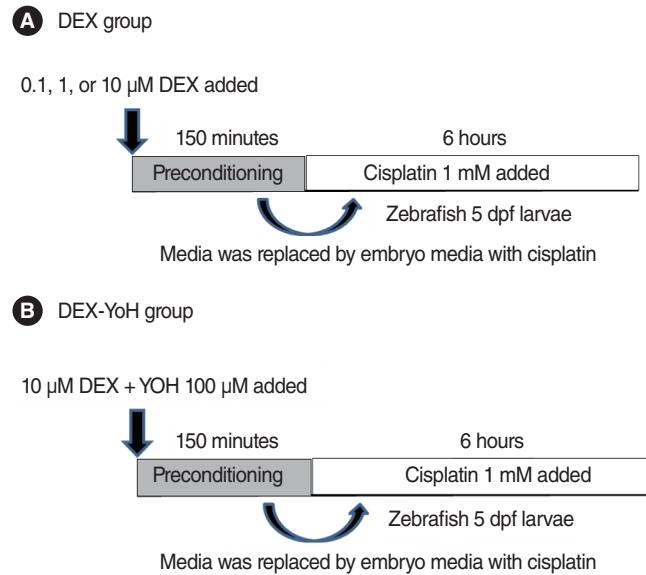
A DEX group

0.1, 1, or 10 μM DEX added

150 minutes

6 hours

Preconditioning

Cisplatin 1 mM added

Zebrafish 5 dpf larvae

Media was replaced by embryo media with cisplatin

B DEX-YoH group

10 μM DEX + YOH 100 μM added

150 minutes

6 hours

Preconditioning

Cisplatin 1 mM added

Zebrafish 5 dpf larvae

Media was replaced by embryo media with cisplatin